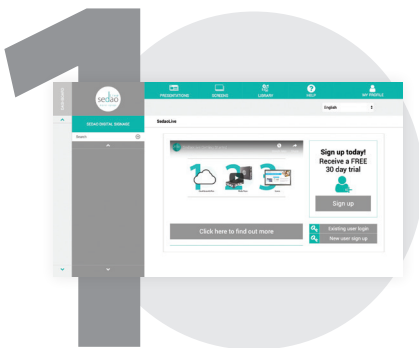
SIDEBAR

sedao

SEDAO DIGITAL SIGNAGE

Search

PRESENTATIONS SCREENS LIBRARY HELP MY PROFILE

English

SedaoLive

1 2 3

Click here to find out more

Sign up today!
Receive a FREE 30 day trial

Sign up

Existing user login

New user sign up